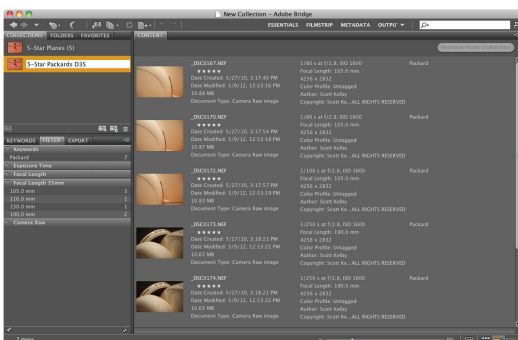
New Collection – Adobe Bridge

ESSENTIALS FILMSTRIP METADATA OUTPUT

COLLECTIONS FOLDERS FAVORITES

5-Star Planes (5)

5-Star Packards D3S

CONTENT

Remove From Collection

KEYWORDS FILTER EXPORT

Keywords
Packard 2
Exposure Time
Focal Length
Focal Length 35mm
105.0 mm 3
116.0 mm 1
130.0 mm 1
190.0 mm 2
Camera Raw

_DSC0167.NEF
★★★★★
Date Created: 5/27/10, 3:17:40 PM
Date Modified: 3/9/12, 12:13:16 PM
10.88 MB
Document Type: Camera Raw image

1/80 s at f/2.8, ISO 1600
Focal Length: 105.0 mm
4256 x 2832
Color Profile: Untagged
Author: Scott Kelby
Copyright: Scott Ke...ALL RIGHTS RESERVED

Packard

_DSC0170.NEF
★★★★★
Date Created: 5/27/10, 3:17:54 PM
Date Modified: 3/9/12, 12:13:18 PM
10.87 MB
Document Type: Camera Raw image

1/80 s at f/2.8, ISO 1600
Focal Length: 155.0 mm
4256 x 2832
Color Profile: Untagged
Author: Scott Kelby
Copyright: Scott Ke...ALL RIGHTS RESERVED

Packard

_DSC0172.NEF
★★★★★
Date Created: 5/27/10, 3:17:57 PM
Date Modified: 3/9/12, 12:13:19 PM
10.83 MB
Document Type: Camera Raw image

1/100 s at f/2.8, ISO 1600
Focal Length: 105.0 mm
4256 x 2832
Color Profile: Untagged
Author: Scott Kelby
Copyright: Scott Ke...ALL RIGHTS RESERVED

Packard

_DSC0173.NEF
★★★★★
Date Created: 5/27/10, 3:18:21 PM
Date Modified: 3/9/12, 12:13:21 PM
10.65 MB
Document Type: Camera Raw image

1/250 s at f/2.8, ISO 1600
Focal Length: 190.0 mm
4256 x 2832
Color Profile: Untagged
Author: Scott Kelby
Copyright: Scott Ke...ALL RIGHTS RESERVED

_DSC0174.NEF
★★★★★
Date Created: 5/27/10, 3:18:21 PM
Date Modified: 3/9/12, 12:13:22 PM
10.63 MB
Document Type: Camera Raw image

1/250 s at f/2.8, ISO 1600
Focal Length: 190.0 mm
4256 x 2832
Color Profile: Untagged
Author: Scott Kelby
Copyright: Scott Ke...ALL RIGHTS RESERVED

7 items